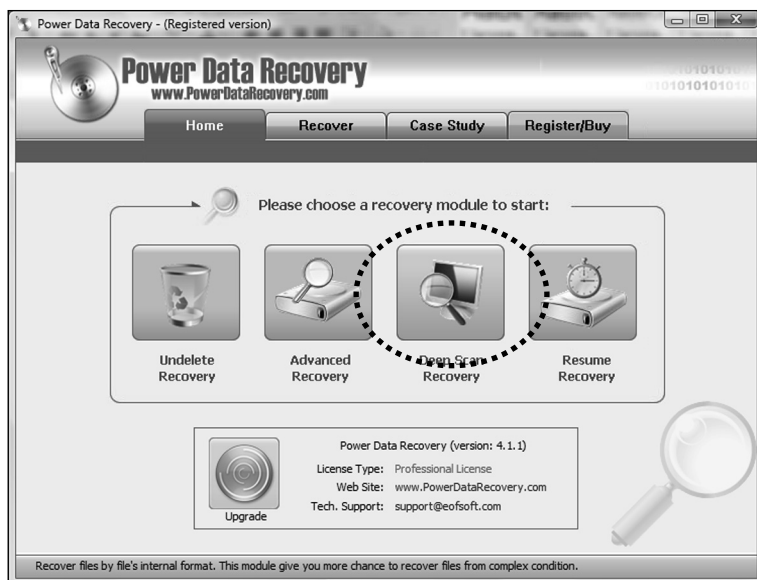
Power Data Recovery - (Registered version)

Power Data Recovery
www.PowerDataRecovery.com

Home | Recover | Case Study | Register/Buy

Please choose a recovery module to start:

Undelete Recovery

Advanced Recovery

Deep Scan Recovery

Resume Recovery

Upgrade

Power Data Recovery (version: 4.1.1)
License Type: Professional License
Web Site: www.PowerDataRecovery.com
Tech. Support: support@eofsoft.com

Recover files by file's internal format. This module give you more chance to recover files from complex condition.